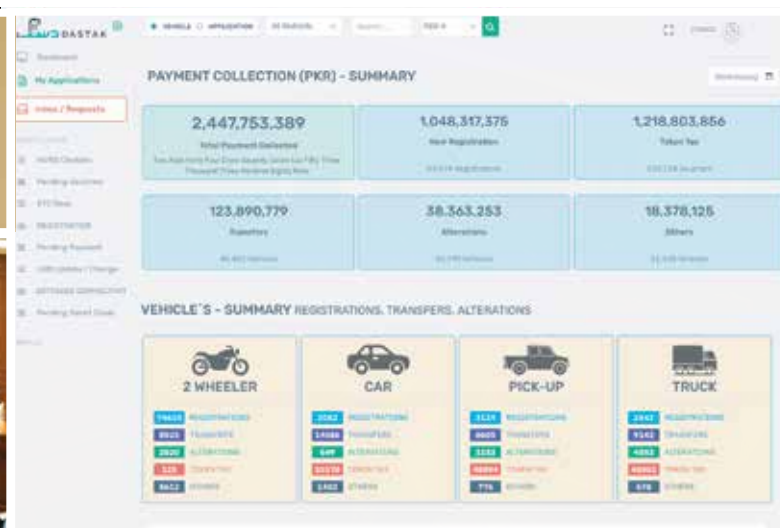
DASTAK

VEHICLE APPLICATION

Dashboard

My Applications

Inbox / Requests

PAYMENT COLLECTION (PKR) - SUMMARY

2,447,753,389

Total Payment Collected

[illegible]

1,048,317,375

New Registration

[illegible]

1,218,803,856

Token Tax

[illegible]

123,890,779

Transfers

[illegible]

38,363,253

Alterations

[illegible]

18,378,125

Others

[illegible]

VEHICLE`S - SUMMARY REGISTRATIONS, TRANSFERS, ALTERATIONS

2 WHEELER

CAR

PICK-UP

TRUCK